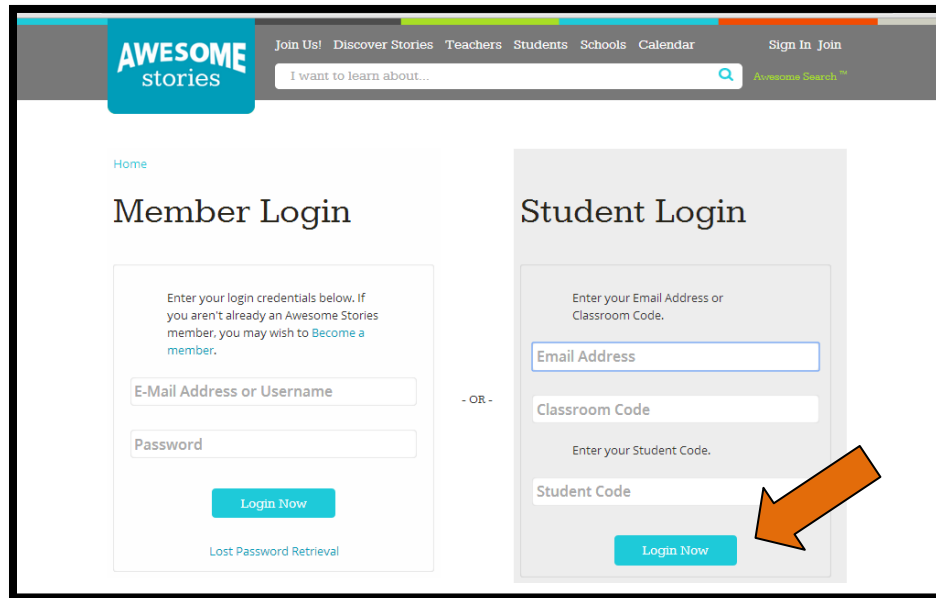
AWESOME stories

Join Us! Discover Stories Teachers Students Schools Calendar

Sign In Join

I want to learn about...

Awesome Search™

Home

Member Login

Enter your login credentials below. If you aren't already an Awesome Stories member, you may wish to Become a member.

E-Mail Address or Username

Password

Login Now

Lost Password Retrieval

- OR -

Student Login

Enter your Email Address or Classroom Code.

Email Address

Classroom Code

Enter your Student Code.

Student Code

Login Now